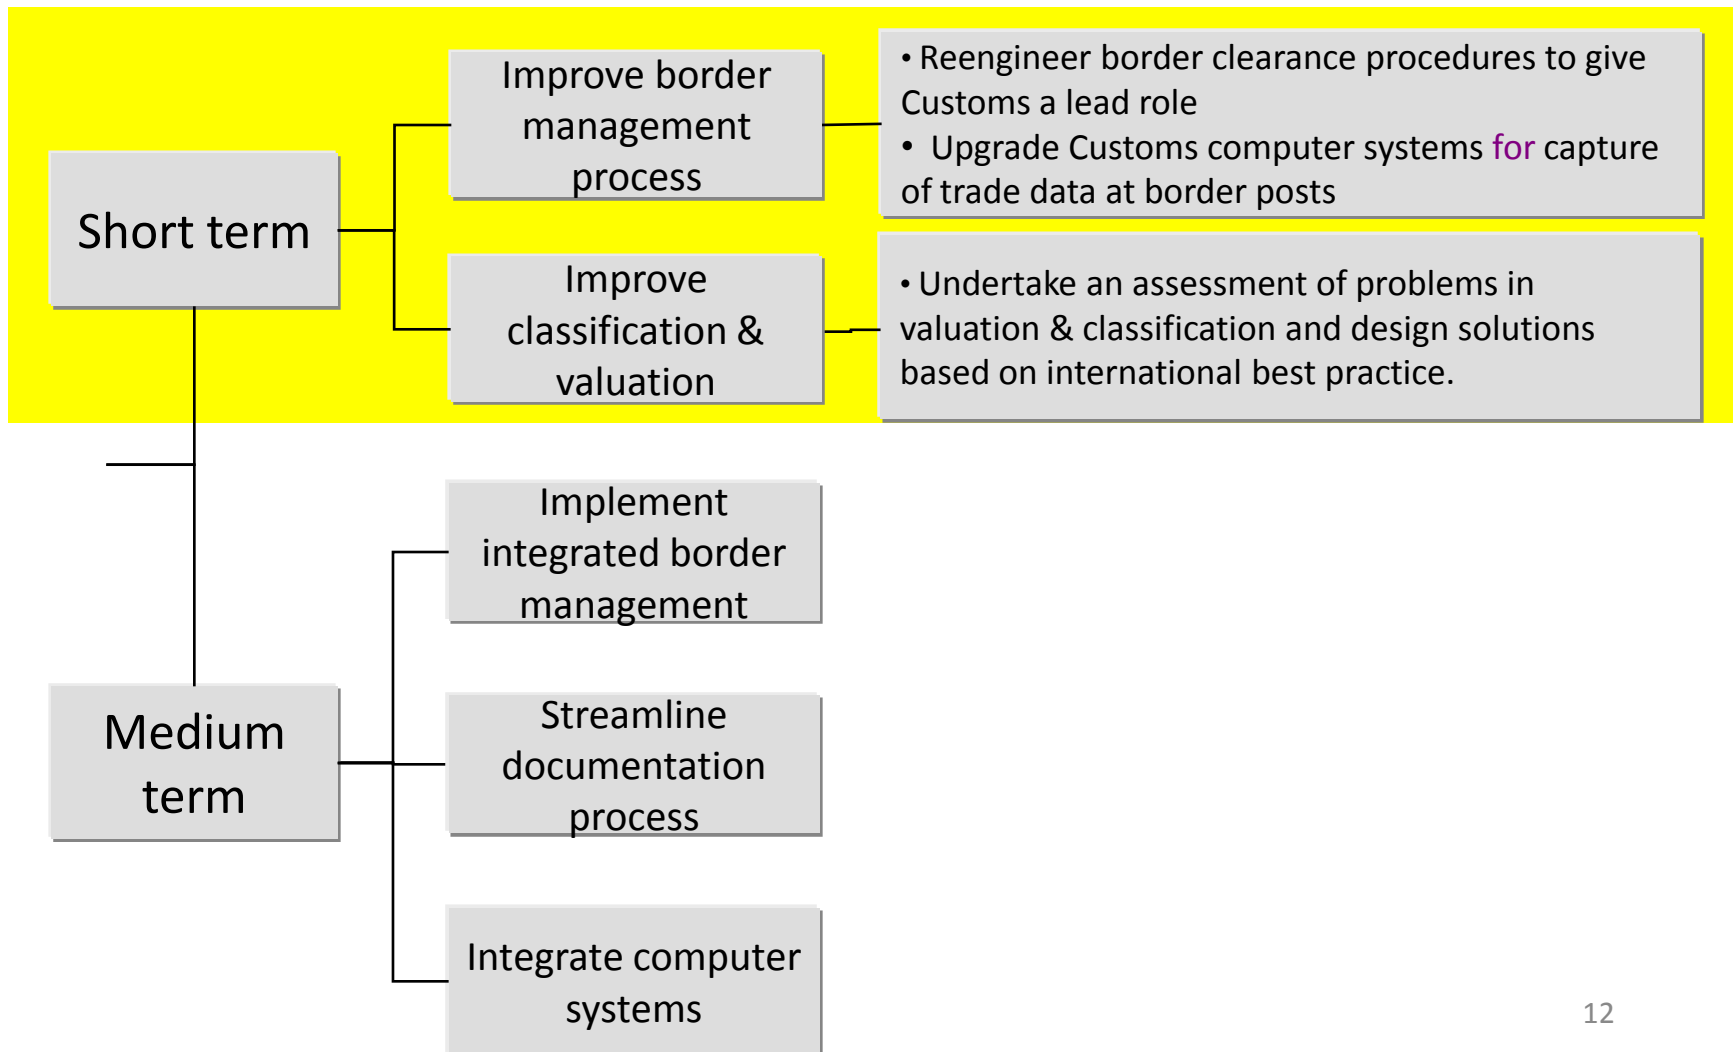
Short term

Improve border management process

• Reengineer border clearance procedures to give Customs a lead role
• Upgrade Customs computer systems for capture of trade data at border posts

Improve classification & valuation

• Undertake an assessment of problems in valuation & classification and design solutions based on international best practice.

Medium term

Implement integrated border management

Streamline documentation process

Integrate computer systems

12